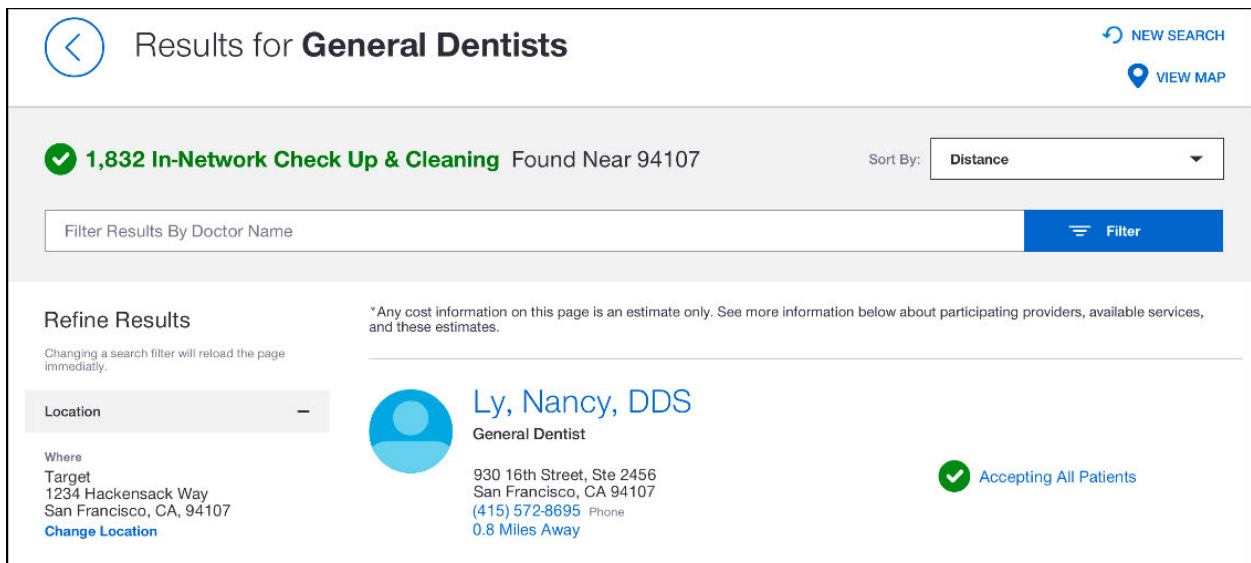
Results for **General Dentists**

NEW SEARCH

VIEW MAP

1,832 In-Network Check Up & Cleaning Found Near 94107

Sort By: Distance

Filter Results By Doctor Name

Filter

Refine Results

Changing a search filter will reload the page immediatly.

Location –

Where
Target
1234 Hackensack Way
San Francisco, CA, 94107
Change Location

*Any cost information on this page is an estimate only. See more information below about participating providers, available services, and these estimates.

Ly, Nancy, DDS
General Dentist

930 16th Street, Ste 2456
San Francisco, CA 94107
(415) 572-8695 Phone
0.8 Miles Away

Accepting All Patients